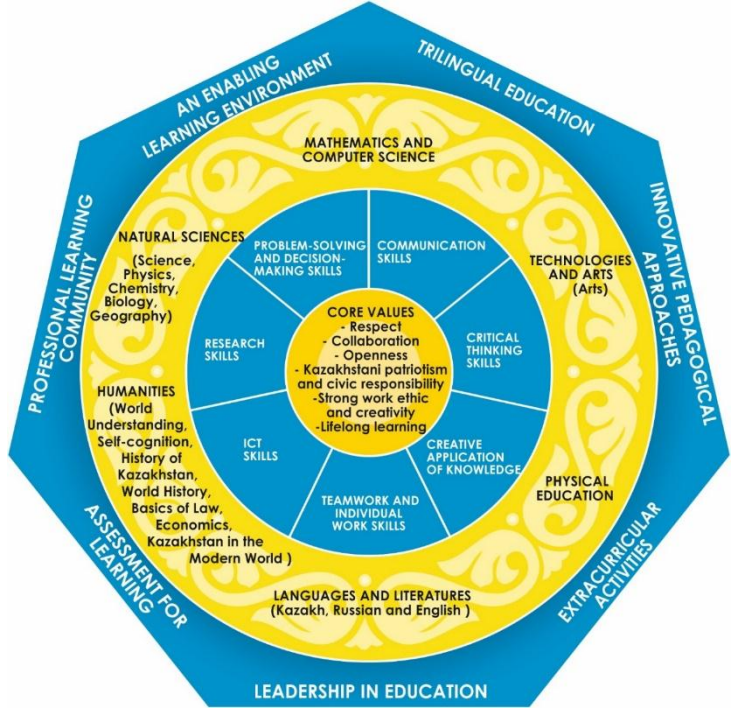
AN ENABLING LEARNING ENVIRONMENT

TRILINGUAL EDUCATION

INNOVATIVE PEDAGOGICAL APPROACHES

EXTRACURRICULAR ACTIVITIES

LEADERSHIP IN EDUCATION

ASSESSMENT FOR LEARNING

PROFESSIONAL LEARNING COMMUNITY

MATHEMATICS AND COMPUTER SCIENCE

TECHNOLOGIES AND ARTS (Arts)

PHYSICAL EDUCATION

LANGUAGES AND LITERATURES (Kazakh, Russian and English )

HUMANITIES (World Understanding, Self-cognition, History of Kazakhstan, World History, Basics of Law, Economics, Kazakhstan in the Modern World )

NATURAL SCIENCES (Science, Physics, Chemistry, Biology, Geography)

COMMUNICATION SKILLS

CRITICAL THINKING SKILLS

CREATIVE APPLICATION OF KNOWLEDGE

TEAMWORK AND INDIVIDUAL WORK SKILLS

ICT SKILLS

RESEARCH SKILLS

PROBLEM-SOLVING AND DECISION-MAKING SKILLS

CORE VALUES
- Respect
- Collaboration
- Openness
- Kazakhstani patriotism and civic responsibility
-Strong work ethic and creativity
-Lifelong learning